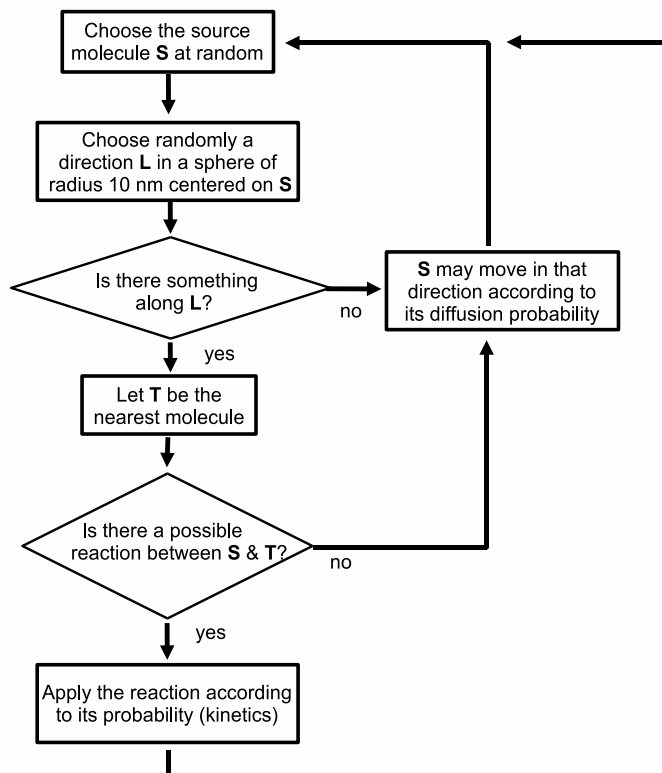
Choose the source molecule **S** at random

Choose randomly a direction **L** in a sphere of radius 10 nm centered on **S**

Is there something along **L**?

no

**S** may move in that direction according to its diffusion probability

yes

Let **T** be the nearest molecule

Is there a possible reaction between **S** & **T**?

no

yes

Apply the reaction according to its probability (kinetics)